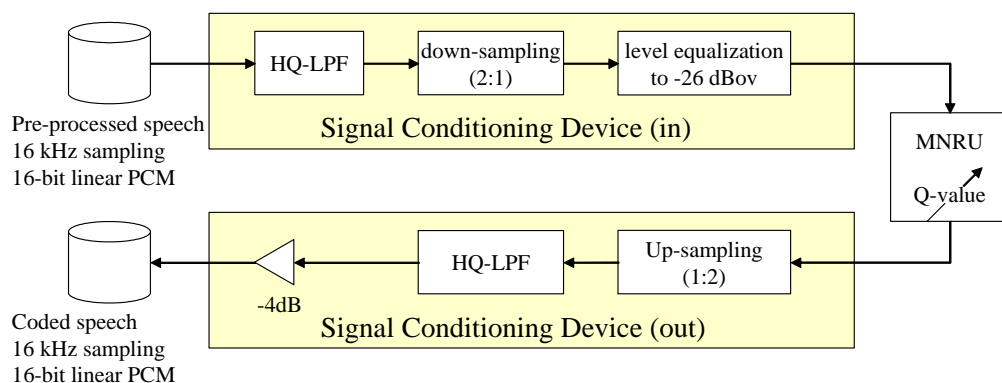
HQ-LPF

down-sampling (2:1)

level equalization to -26 dBov

Pre-processed speech
16 kHz sampling
16-bit linear PCM

Signal Conditioning Device (in)

MNRU

Q-value

HQ-LPF

Up-sampling (1:2)

-4dB

Coded speech
16 kHz sampling
16-bit linear PCM

Signal Conditioning Device (out)